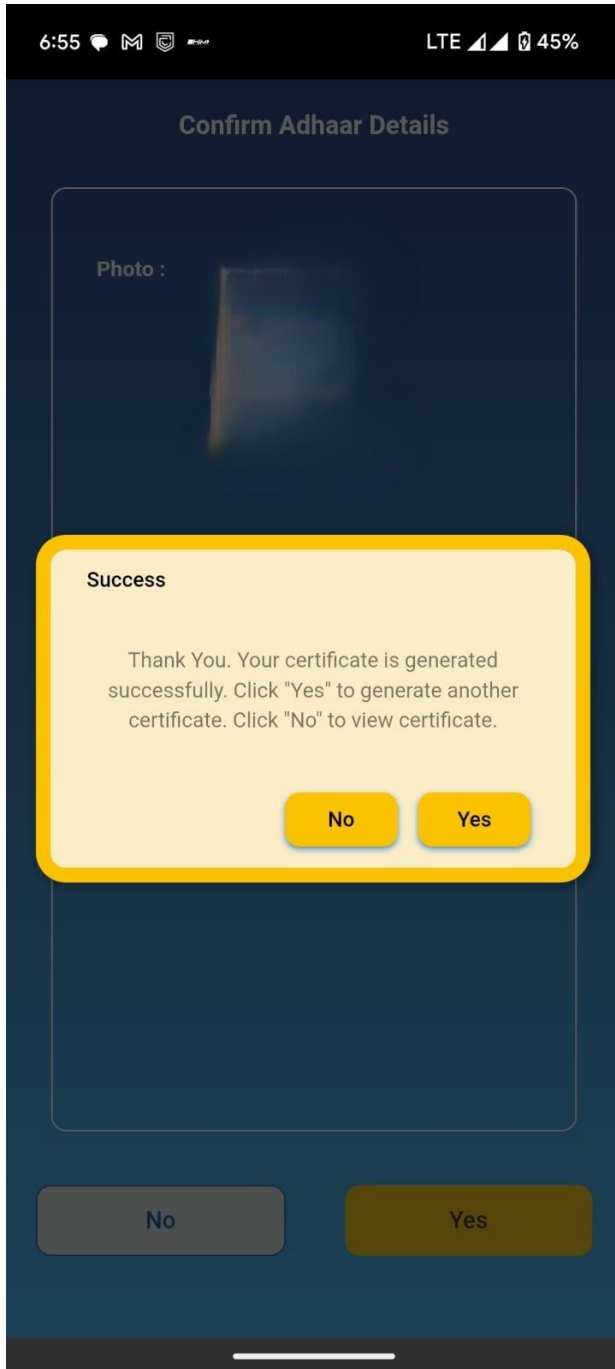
6:55 LTE 45%

Confirm Adhaar Details

Photo :

Success

Thank You. Your certificate is generated successfully. Click "Yes" to generate another certificate. Click "No" to view certificate.

No Yes

No Yes